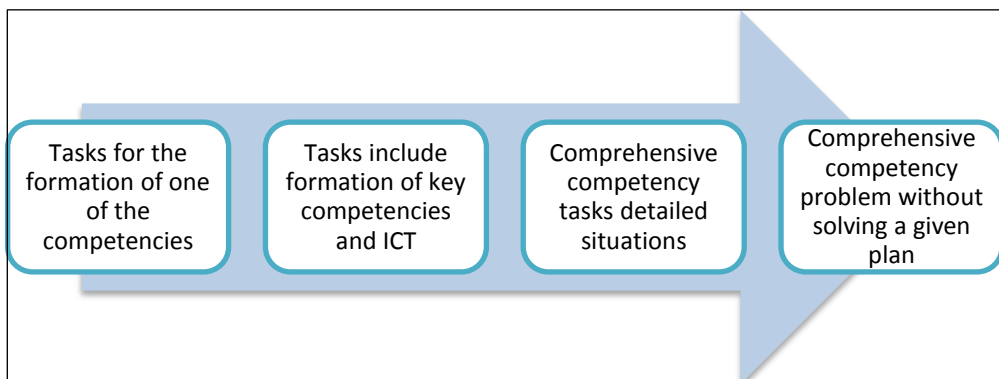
Tasks for the formation of one of the competencies

Tasks include formation of key competencies and ICT

Comprehensive competency tasks detailed situations

Comprehensive competency problem without solving a given plan